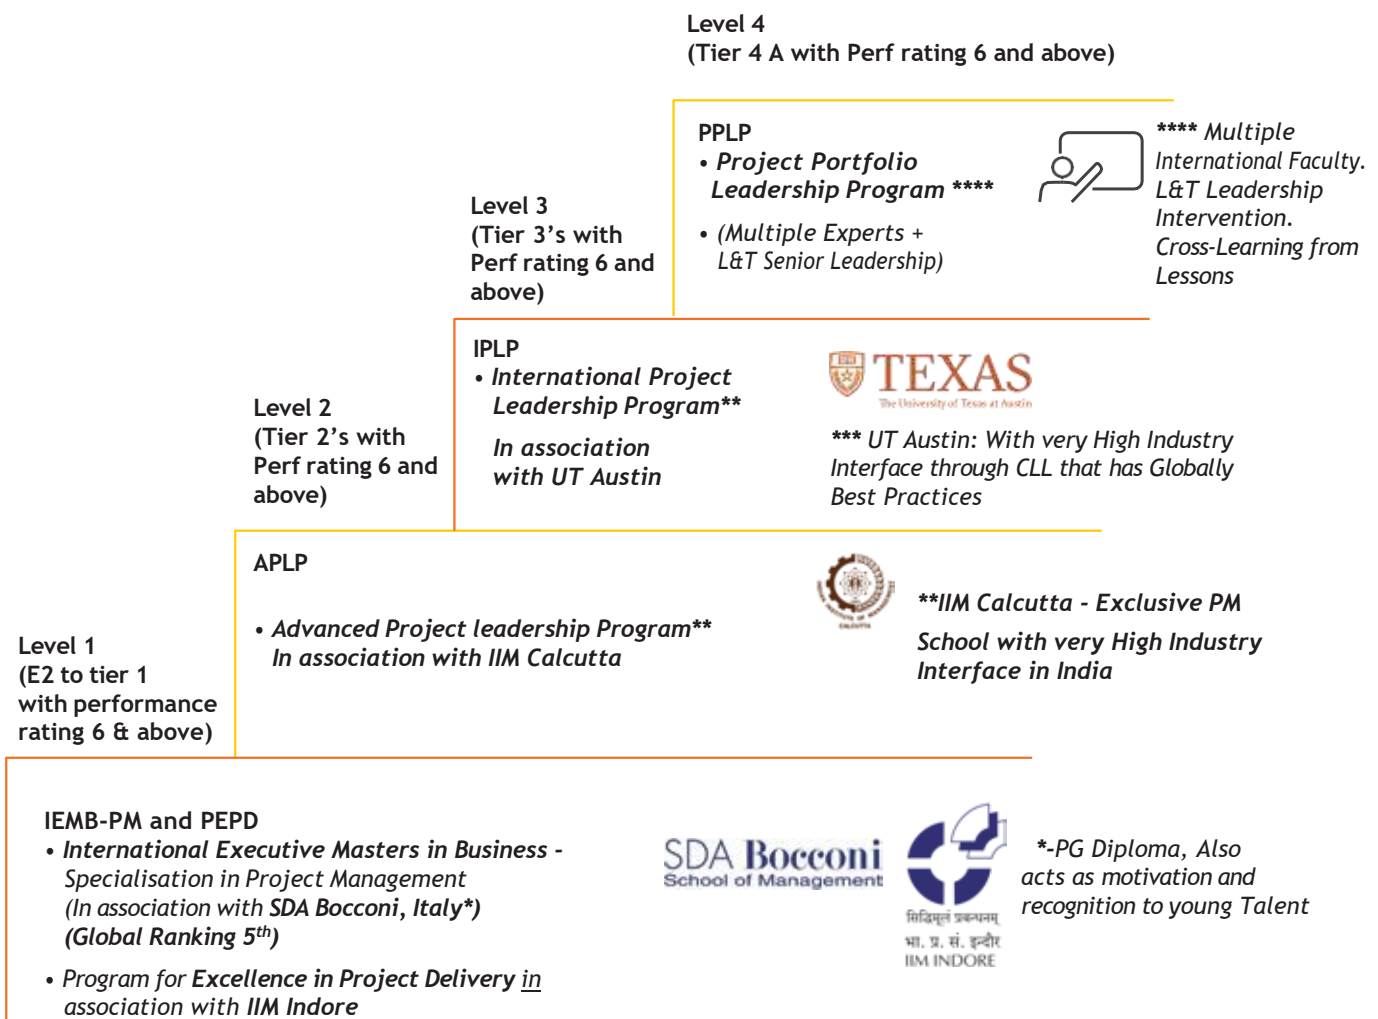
Level 4
(Tier 4 A with Perf rating 6 and above)

PPLP
• Project Portfolio Leadership Program ****

• (Multiple Experts + L&T Senior Leadership)

**** Multiple International Faculty. L&T Leadership Intervention. Cross-Learning from Lessons

Level 3
(Tier 3's with Perf rating 6 and above)

IPLP
• International Project Leadership Program**

In association with UT Austin

TEXAS
The University of Texas at Austin

*** UT Austin: With very High Industry Interface through CLL that has Globally Best Practices

Level 2
(Tier 2's with Perf rating 6 and above)

APLP

• Advanced Project leadership Program**
In association with IIM Calcutta

**IIM Calcutta - Exclusive PM
School with very High Industry Interface in India

Level 1
(E2 to tier 1 with performance rating 6 & above)

IEMB-PM and PEPD
• International Executive Masters in Business - Specialisation in Project Management (In association with SDA Bocconi, Italy*) (Global Ranking 5$^{th}$)

• Program for Excellence in Project Delivery in association with IIM Indore

SDA Bocconi
School of Management

सिद्धिमूलं प्रबन्धनम्
भा. प्र. सं. इन्दौर
IIM INDORE

*-PG Diploma, Also acts as motivation and recognition to young Talent